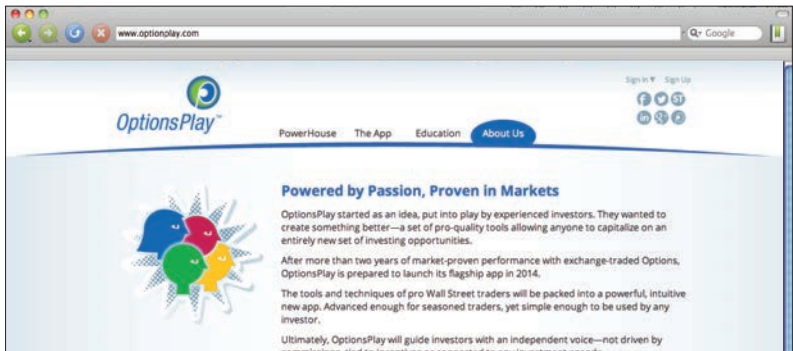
www.optionplay.com

Google

Sign In ▾ Sign Up

OptionsPlay™

PowerHouse The App Education About Us

Powered by Passion, Proven in Markets

OptionsPlay started as an idea, put into play by experienced investors. They wanted to create something better—a set of pro-quality tools allowing anyone to capitalize on an entirely new set of investing opportunities.

After more than two years of market-proven performance with exchange-traded Options, OptionsPlay is prepared to launch its flagship app in 2014.

The tools and techniques of pro Wall Street traders will be packed into a powerful, intuitive new app. Advanced enough for seasoned traders, yet simple enough to be used by any investor.

Ultimately, OptionsPlay will guide investors with an independent voice—not driven by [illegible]